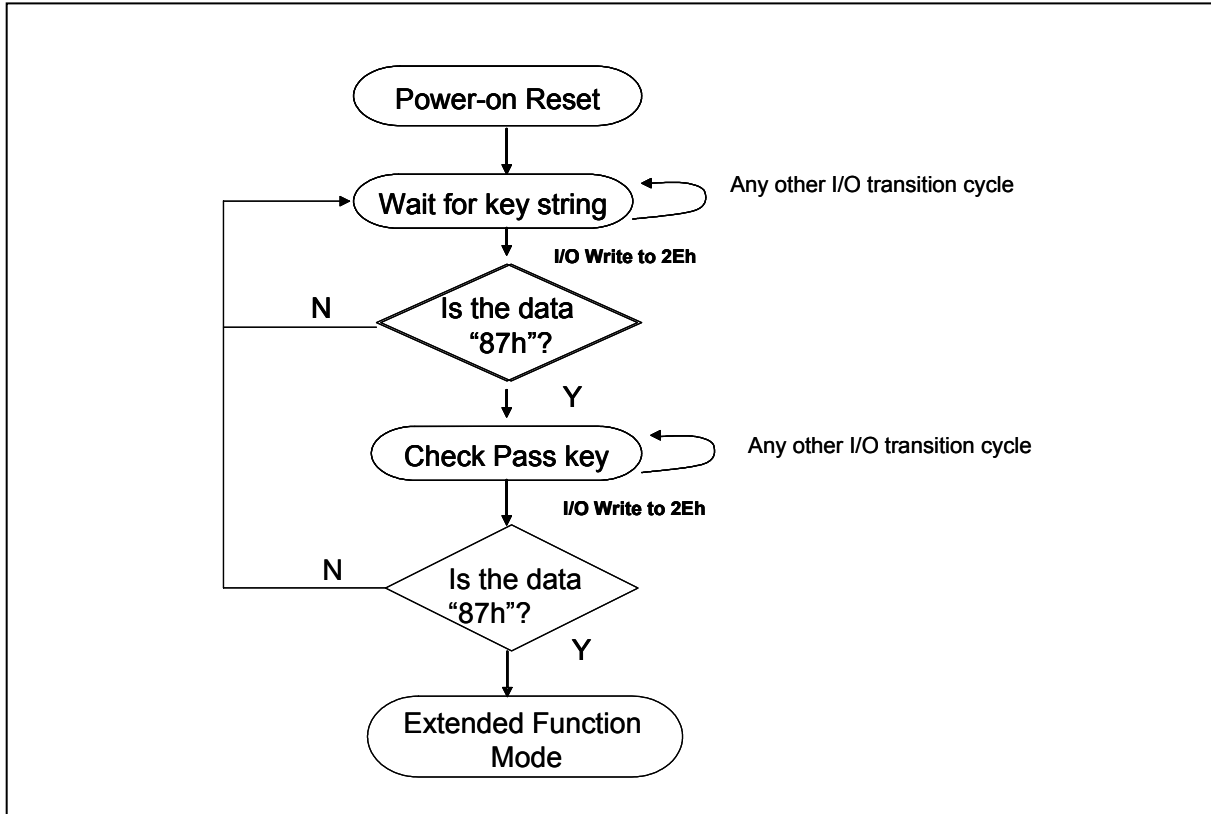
Power-on Reset

Wait for key string

Any other I/O transition cycle

I/O Write to 2Eh

N

Is the data "87h"?

Y

Check Pass key

Any other I/O transition cycle

I/O Write to 2Eh

N

Is the data "87h"?

Y

Extended Function Mode